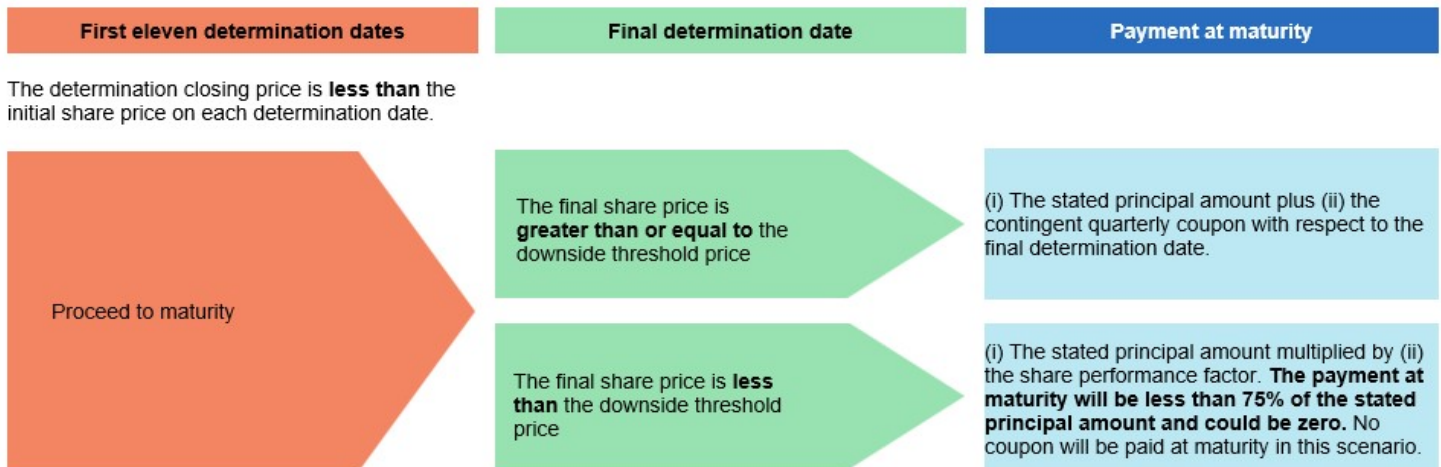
First eleven determination dates

Final determination date

Payment at maturity

The determination closing price is less than the initial share price on each determination date.

Proceed to maturity

The final share price is greater than or equal to the downside threshold price

(i) The stated principal amount plus (ii) the contingent quarterly coupon with respect to the final determination date.

The final share price is less than the downside threshold price

(i) The stated principal amount multiplied by (ii) the share performance factor. The payment at maturity will be less than 75% of the stated principal amount and could be zero. No coupon will be paid at maturity in this scenario.